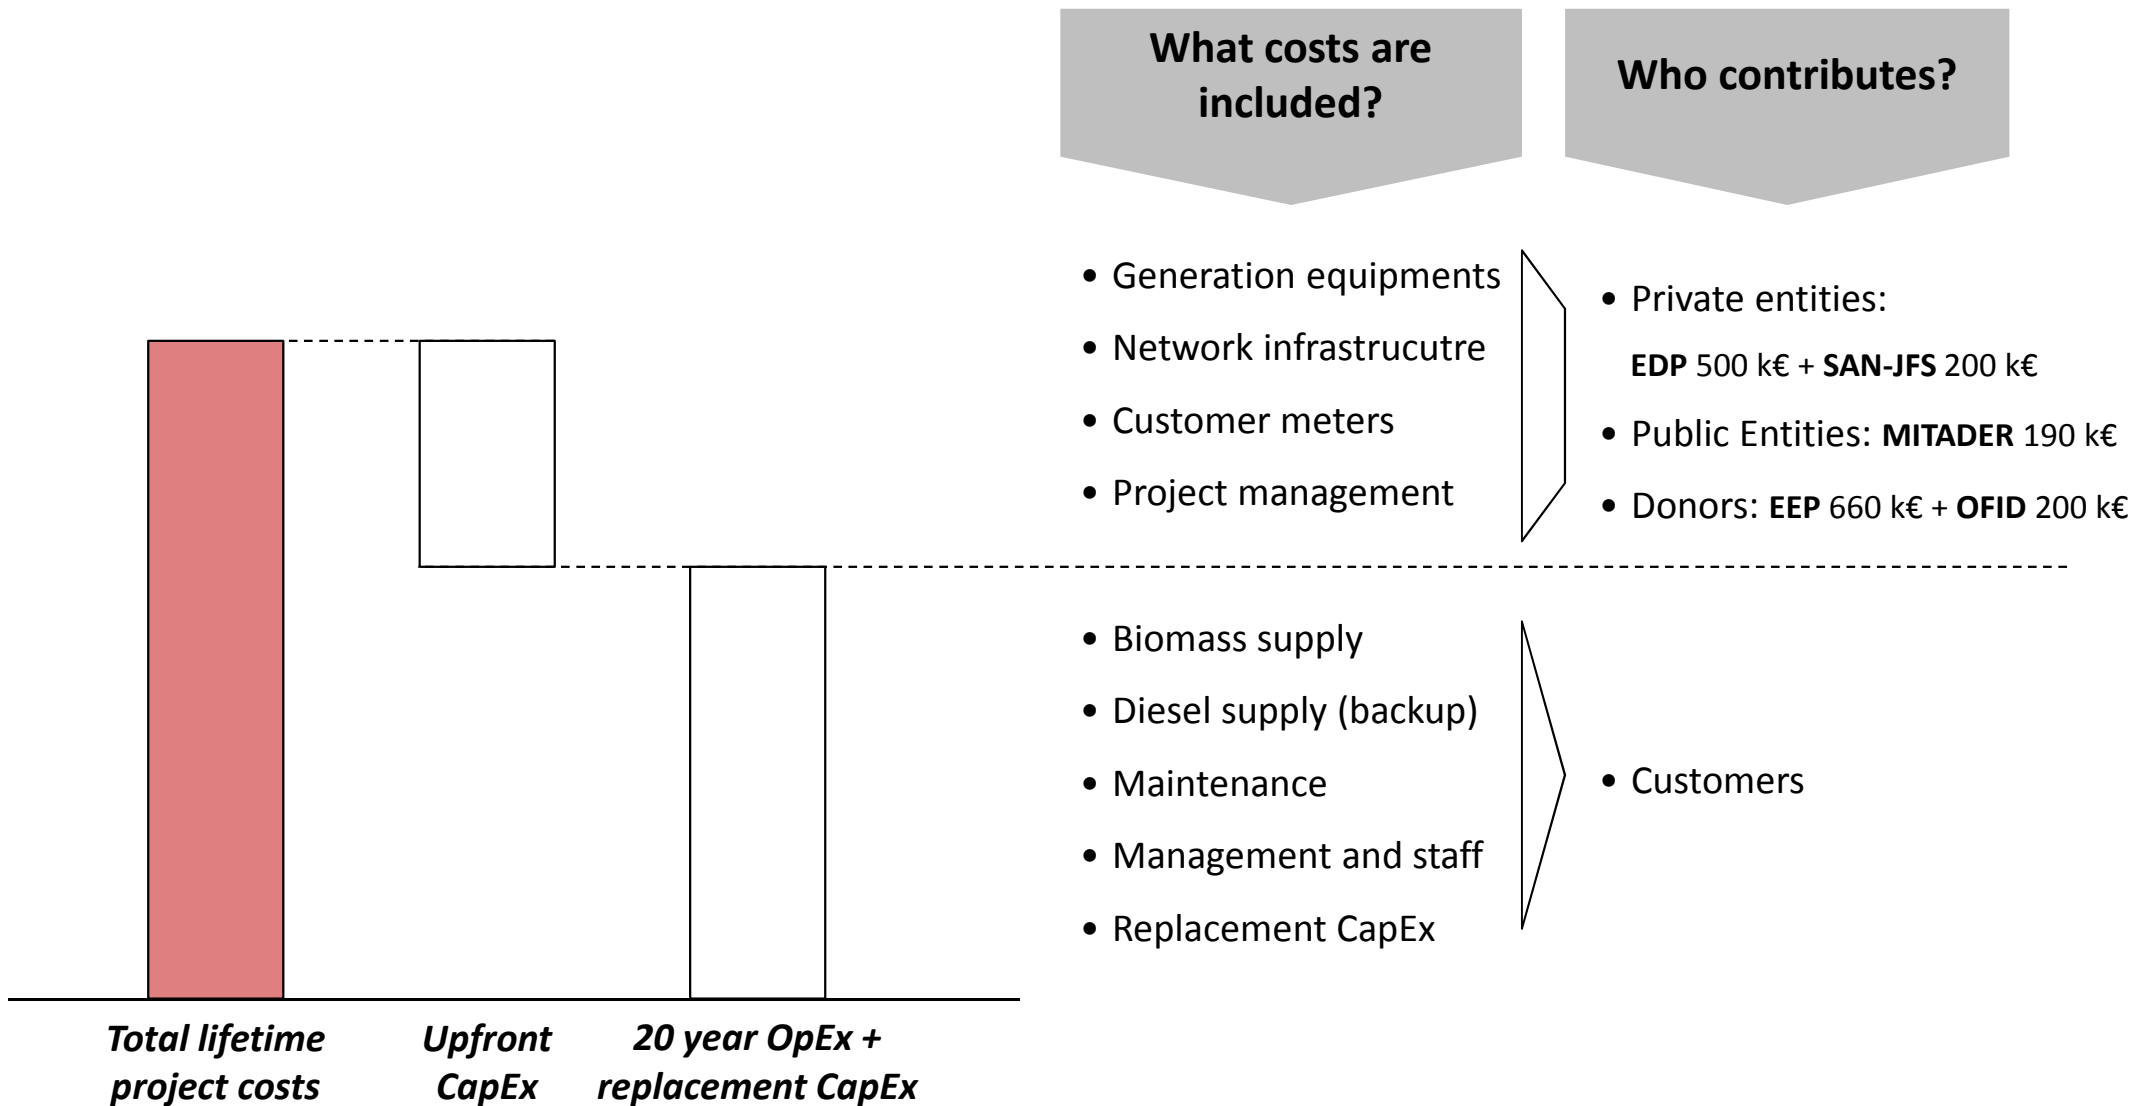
What costs are included?

Who contributes?

• Generation equipments
• Network infrastrucutre
• Customer meters
• Project management

• Private entities:
EDP 500 k€ + SAN-JFS 200 k€
• Public Entities: MITADER 190 k€
• Donors: EEP 660 k€ + OFID 200 k€

• Biomass supply
• Diesel supply (backup)
• Maintenance
• Management and staff
• Replacement CapEx

• Customers

Total lifetime project costs

Upfront CapEx

20 year OpEx + replacement CapEx